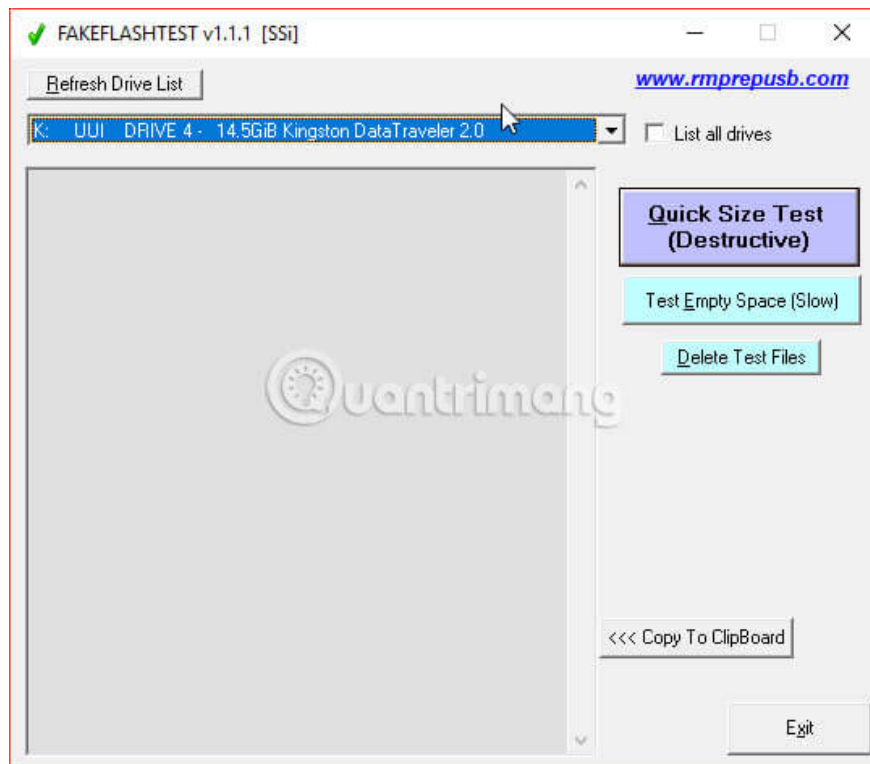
FAKEFLASHTEST v1.1.1 [SSi]

Refresh Drive List

www.rmprepusb.com

K: UUI DRIVE 4 - 14.5GiB Kingston DataTraveler 2.0

List all drives

Quick Size Test (Destructive)

Test Empty Space (Slow)

Delete Test Files

Quantrimang

<<< Copy To ClipBoard

Exit